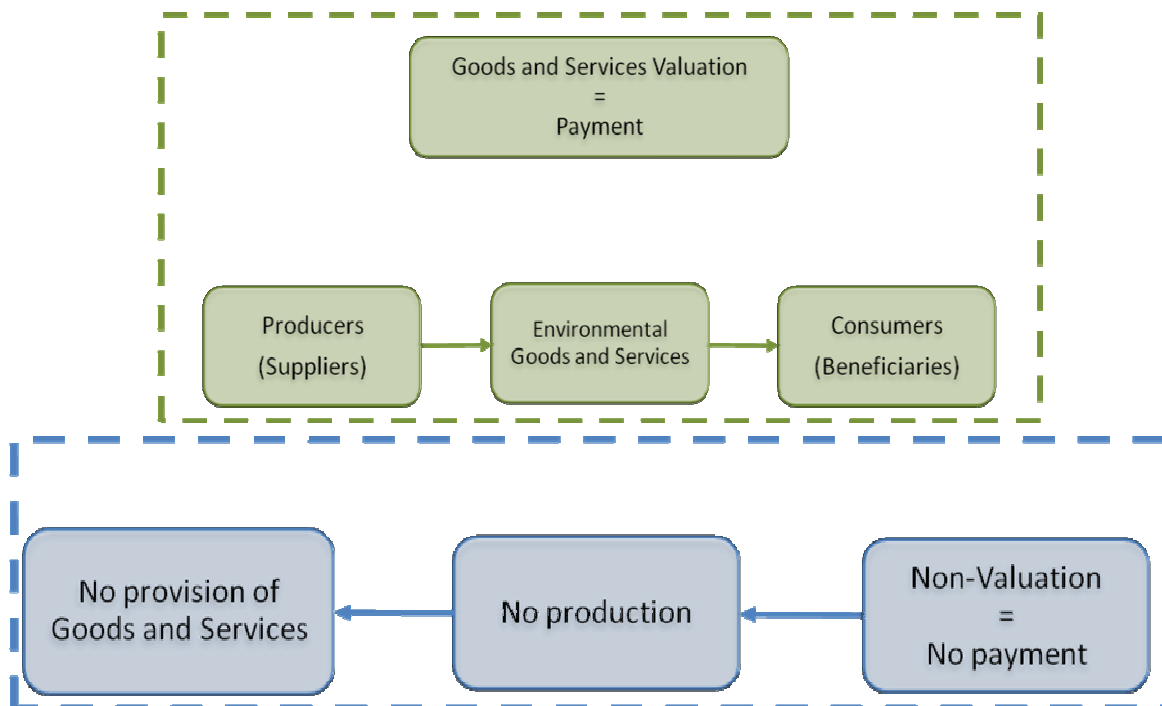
Goods and Services Valuation
=
Payment

Producers
(Suppliers)

Environmental
Goods and Services

Consumers
(Beneficiaries)

No provision of
Goods and Services

No production

Non-Valuation
=
No payment